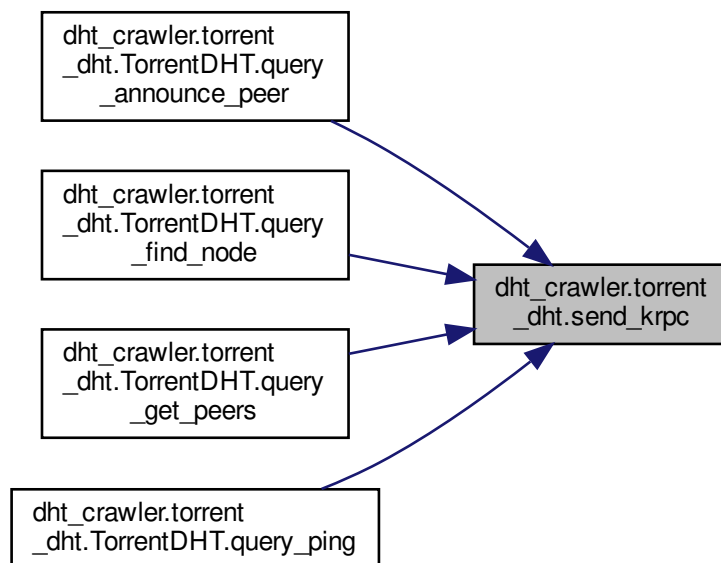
dht_crawler.torrent_dht.TorrentDHT.query_announce_peer

dht_crawler.torrent_dht.TorrentDHT.query_find_node

dht_crawler.torrent_dht.TorrentDHT.query_get_peers

dht_crawler.torrent_dht.TorrentDHT.query_ping

dht_crawler.torrent_dht.send_krpc